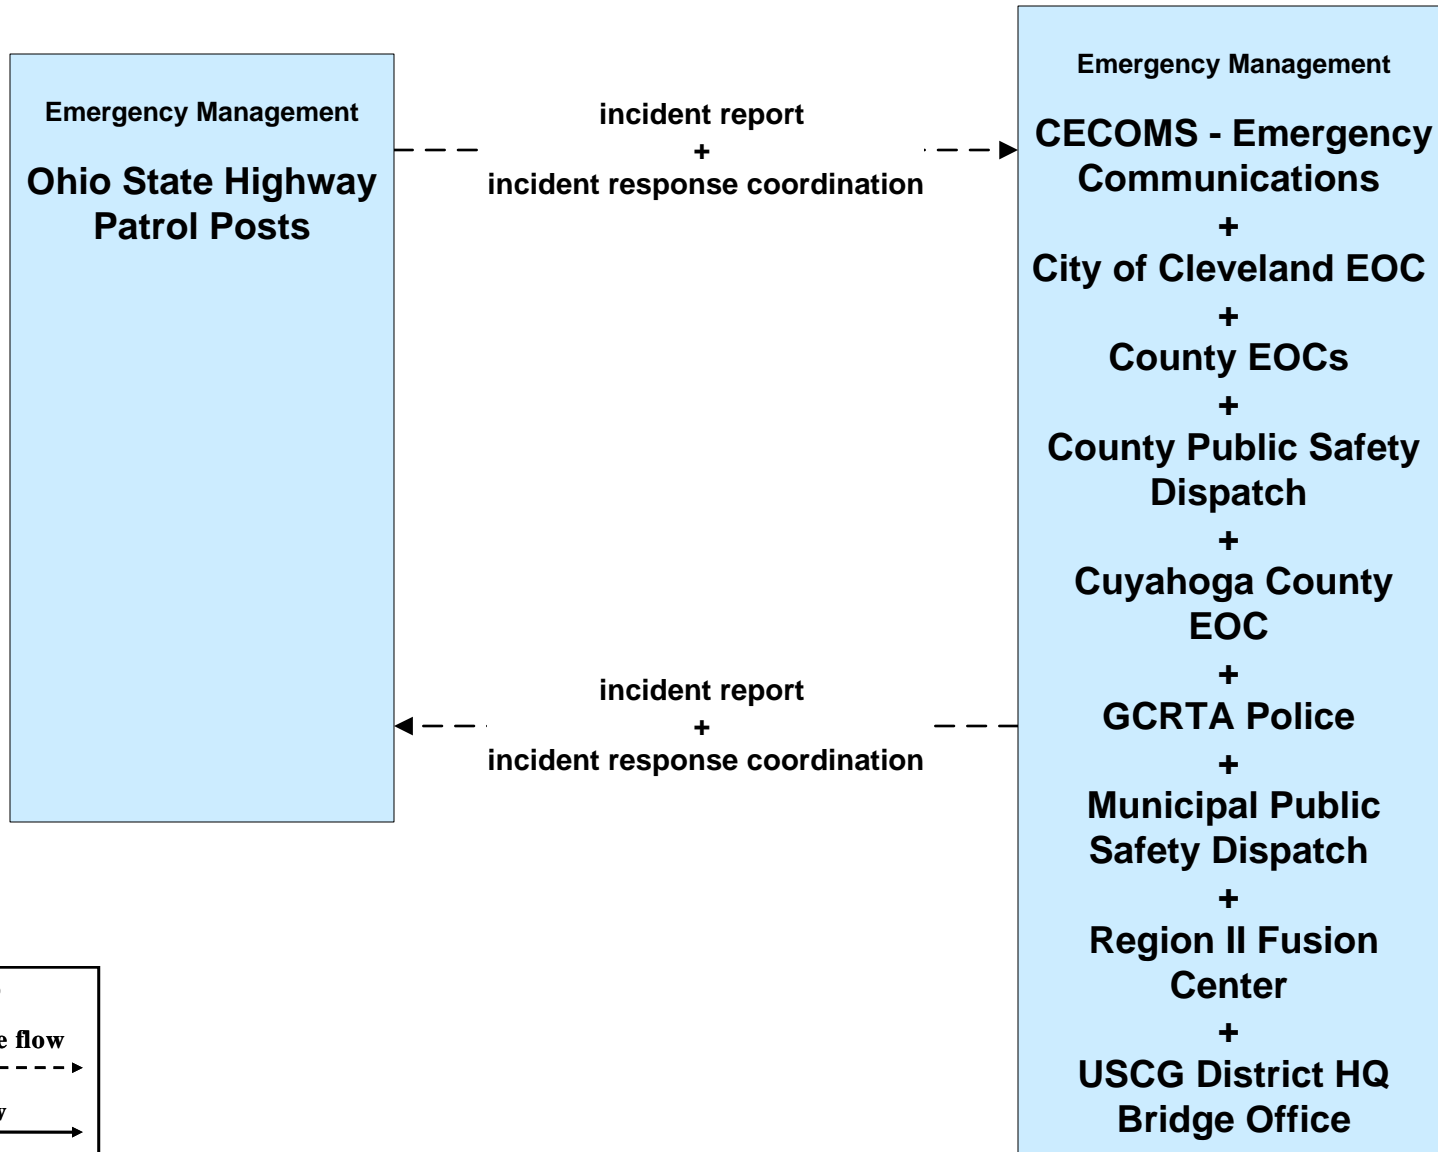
Emergency Management

Ohio State Highway Patrol Posts

incident report
+
incident response coordination

Emergency Management

CECOMS - Emergency Communications
+
City of Cleveland EOC
+
County EOCs
+
County Public Safety Dispatch
+
Cuyahoga County EOC
+
GCRTA Police
+
Municipal Public Safety Dispatch
+
Region II Fusion Center
+
USCG District HQ Bridge Office

incident report
+
incident response coordination

e flow

y